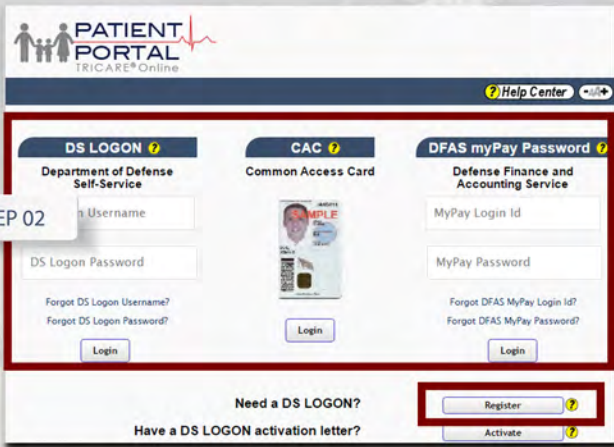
PATIENT PORTAL
TRICARE® Online

? Help Center

DS LOGON ?
Department of Defense Self-Service

EP 02
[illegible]n Username

DS Logon Password

Forgot DS Logon Username?
Forgot DS Logon Password?

Login

CAC ?
Common Access Card

SAMPLE

Login

DFAS myPay Password ?
Defense Finance and Accounting Service

MyPay Login Id

MyPay Password

Forgot DFAS MyPay Login Id?
Forgot DFAS MyPay Password?

Login

Need a DS LOGON?
Register ?

Have a DS LOGON activation letter?
Activate ?